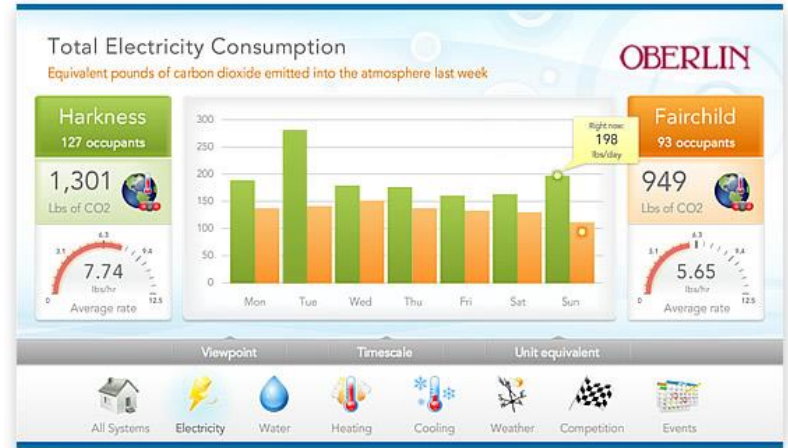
Total Electricity Consumption

Equivalent pounds of carbon dioxide emitted into the atmosphere last week

OBERLIN

Harkness
127 occupants

1,301
Lbs of CO2

3.1 6.3 9.4
0 12.5
7.74
lbs/hr
Average rate

300
250
200
150
100
50
0

Right now:
198
lbs/day

Mon Tue Wed Thu Fri Sat Sun

Fairchild
93 occupants

949
Lbs of CO2

3.1 6.3 9.4
0 12.5
5.65
lbs/hr
Average rate

Viewpoint Timescale Unit equivalent

All Systems Electricity Water Heating Cooling Weather Competition Events